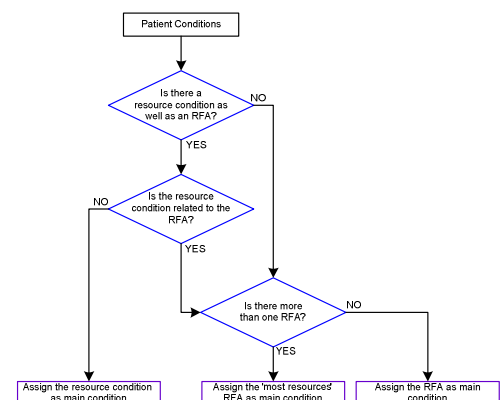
Patient Conditions

Is there a resource condition as well as an RFA?

NO

YES

Is the resource condition related to the RFA?

NO

YES

Is there more than one RFA?

NO

YES

Assign the resource condition as main condition

Assign the 'most resources' RFA as main condition

Assign the RFA as main condition